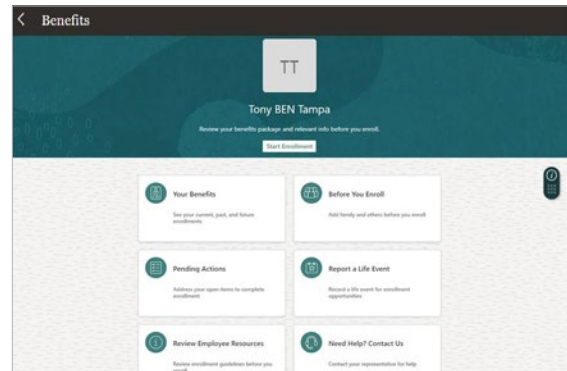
Benefits

TT

Tony BEN Tampa

Review your benefits package and relevant info before you enroll.

Start Enrollment

Your Benefits

See your current, past, and future enrollments

Before You Enroll

Add family and others before you enroll

Pending Actions

Address your open items to complete enrollment

Report a Life Event

Record a life event for enrollment opportunities

Review Employee Resources

Review enrollment guidelines before you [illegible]

Need Help? Contact Us

Contact your representative for help